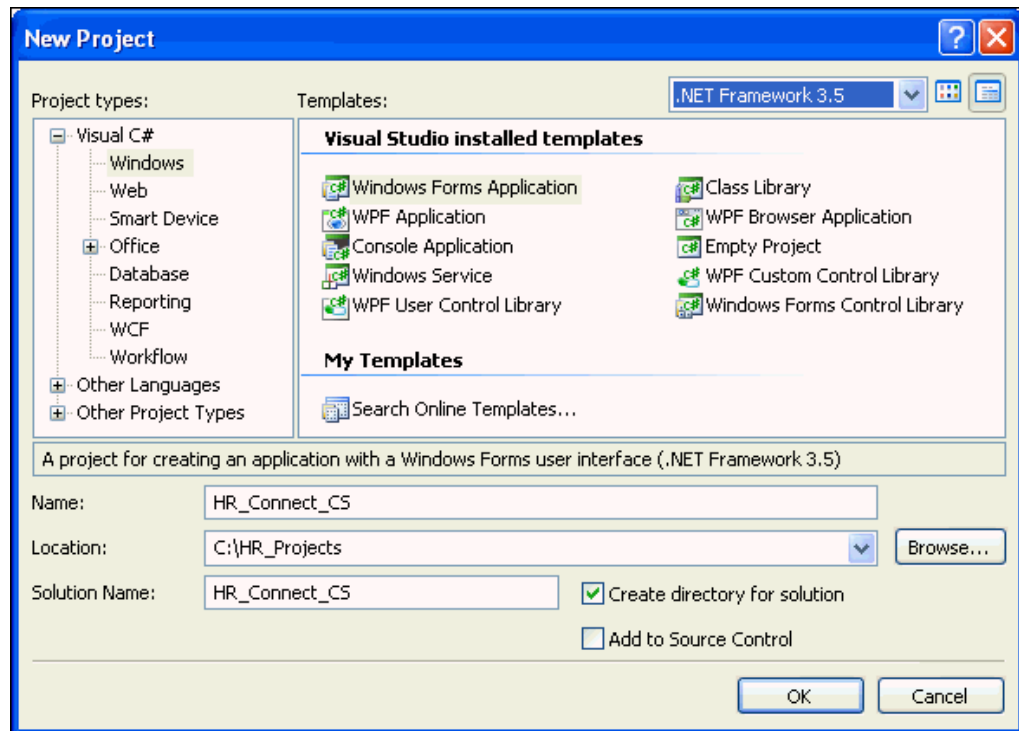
New Project

Project types:

Visual C#
Windows
Web
Smart Device
Office
Database
Reporting
WCF
Workflow
Other Languages
Other Project Types

Templates:

.NET Framework 3.5

Visual Studio installed templates

Windows Forms Application
WPF Application
Console Application
Windows Service
WPF User Control Library

Class Library
WPF Browser Application
Empty Project
WPF Custom Control Library
Windows Forms Control Library

My Templates

Search Online Templates...

A project for creating an application with a Windows Forms user interface (.NET Framework 3.5)

Name: HR_Connect_CS

Location: C:\HR_Projects

Browse...

Solution Name: HR_Connect_CS

Create directory for solution

Add to Source Control

OK

Cancel